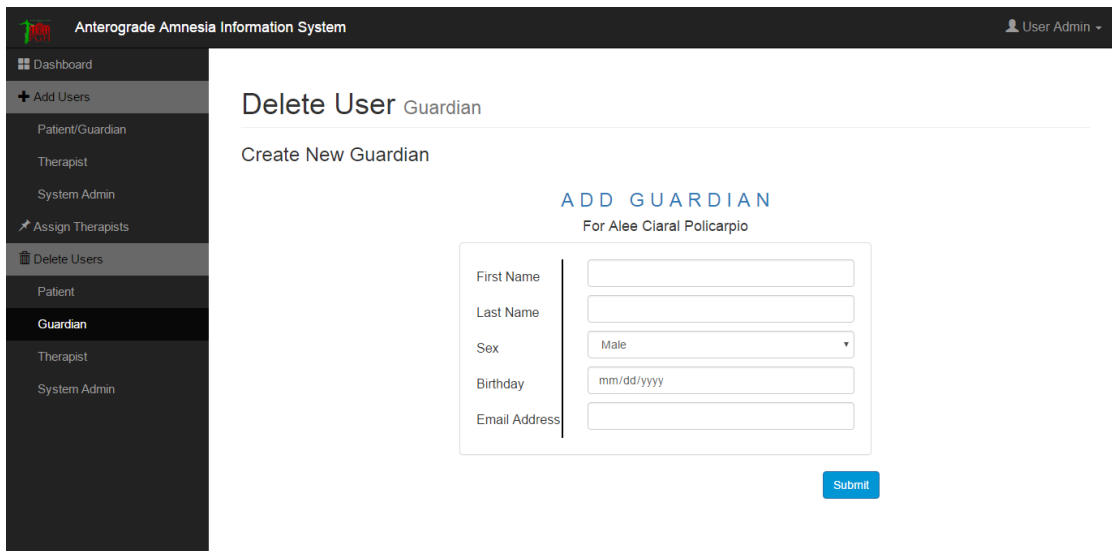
Anterograde Amnesia Information System

User Admin

Dashboard
Add Users
Patient/Guardian
Therapist
System Admin
Assign Therapists
Delete Users
Patient
Guardian
Therapist
System Admin

Delete User Guardian

Create New Guardian

ADD GUARDIAN
For Alee Ciaral Policarpio

First Name
Last Name
Sex
Male
Birthday
mm/dd/yyyy
Email Address

Submit